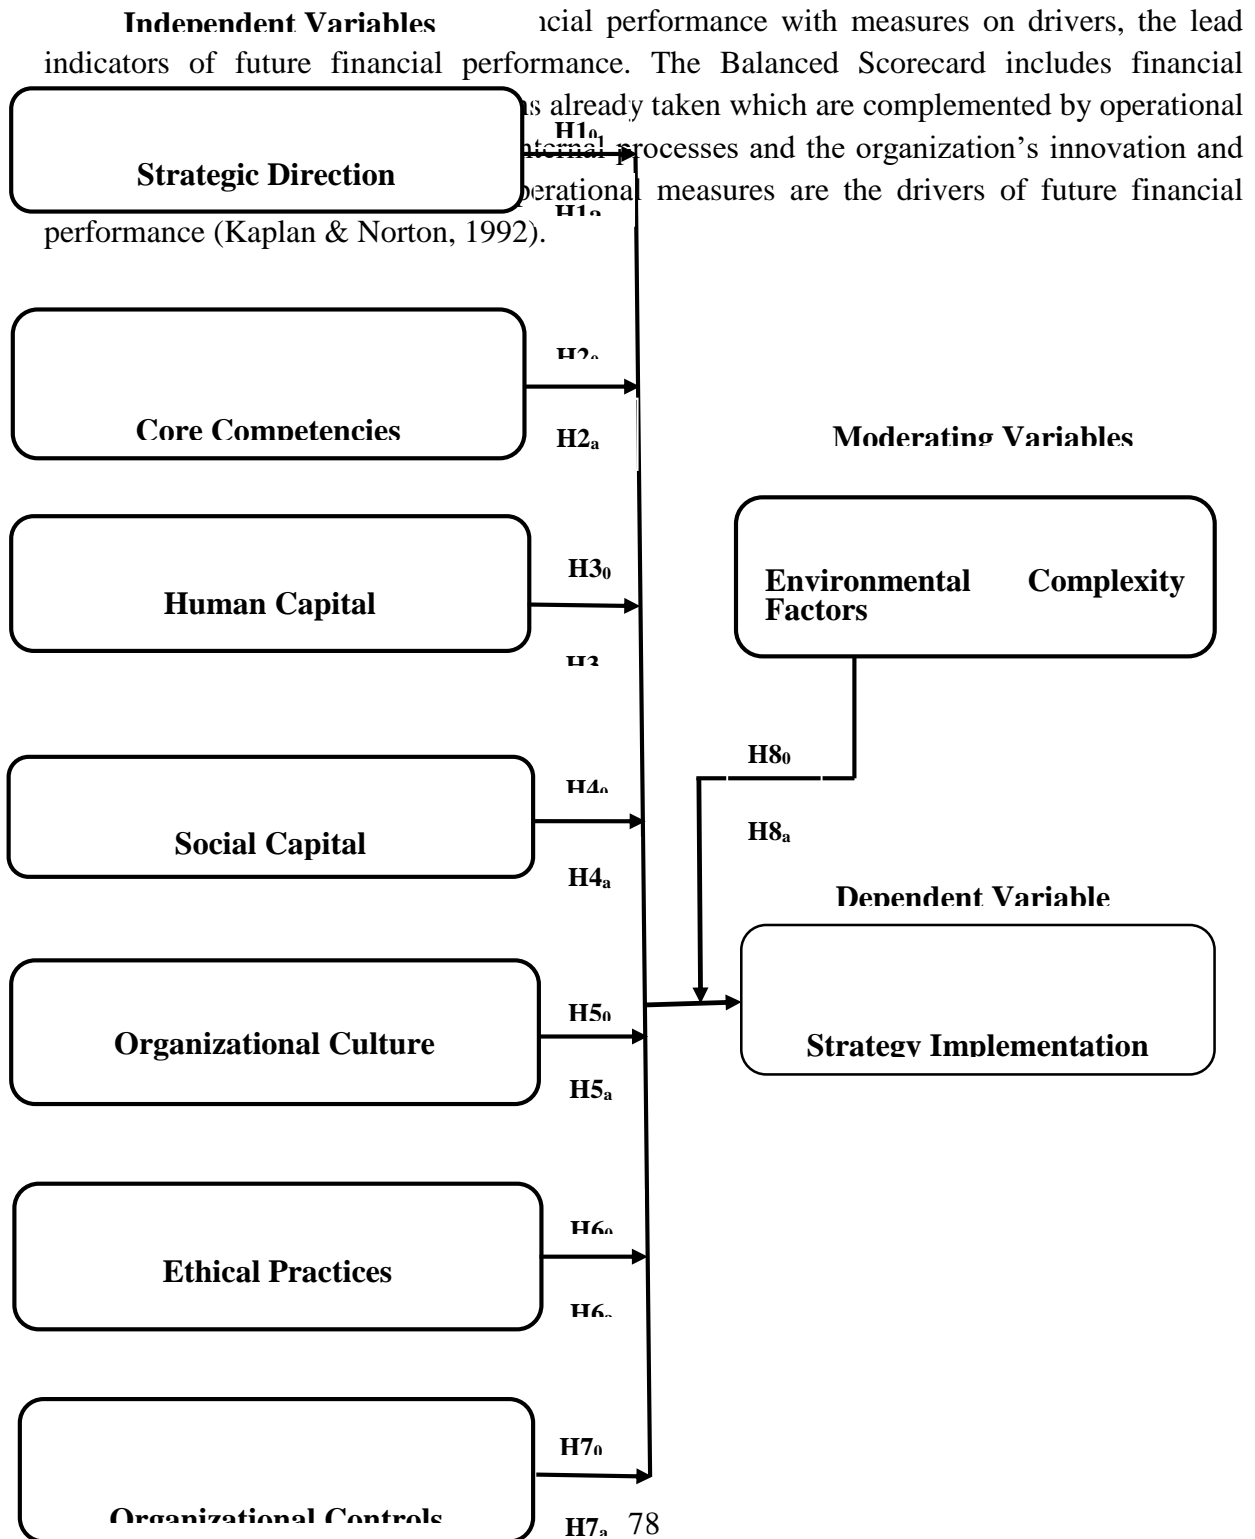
Independent Variables

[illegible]ncial performance with measures on drivers, the lead indicators of future financial performance. The Balanced Scorecard includes financial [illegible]s already taken which are complemented by operational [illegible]nternal processes and the organization's innovation and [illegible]perational measures are the drivers of future financial performance (Kaplan & Norton, 1992).

Strategic Direction

H1$_0$

H1$_a$

Core Competencies

H2$_0$

H2$_a$

Human Capital

H3$_0$

H3$_a$

Social Capital

H4$_0$

H4$_a$

Organizational Culture

H5$_0$

H5$_a$

Ethical Practices

H6$_0$

H6$_a$

Organizational Controls

H7$_0$

H7$_a$

Moderating Variables

Environmental Complexity Factors

H8$_0$

H8$_a$

Dependent Variable

Strategy Implementation

78